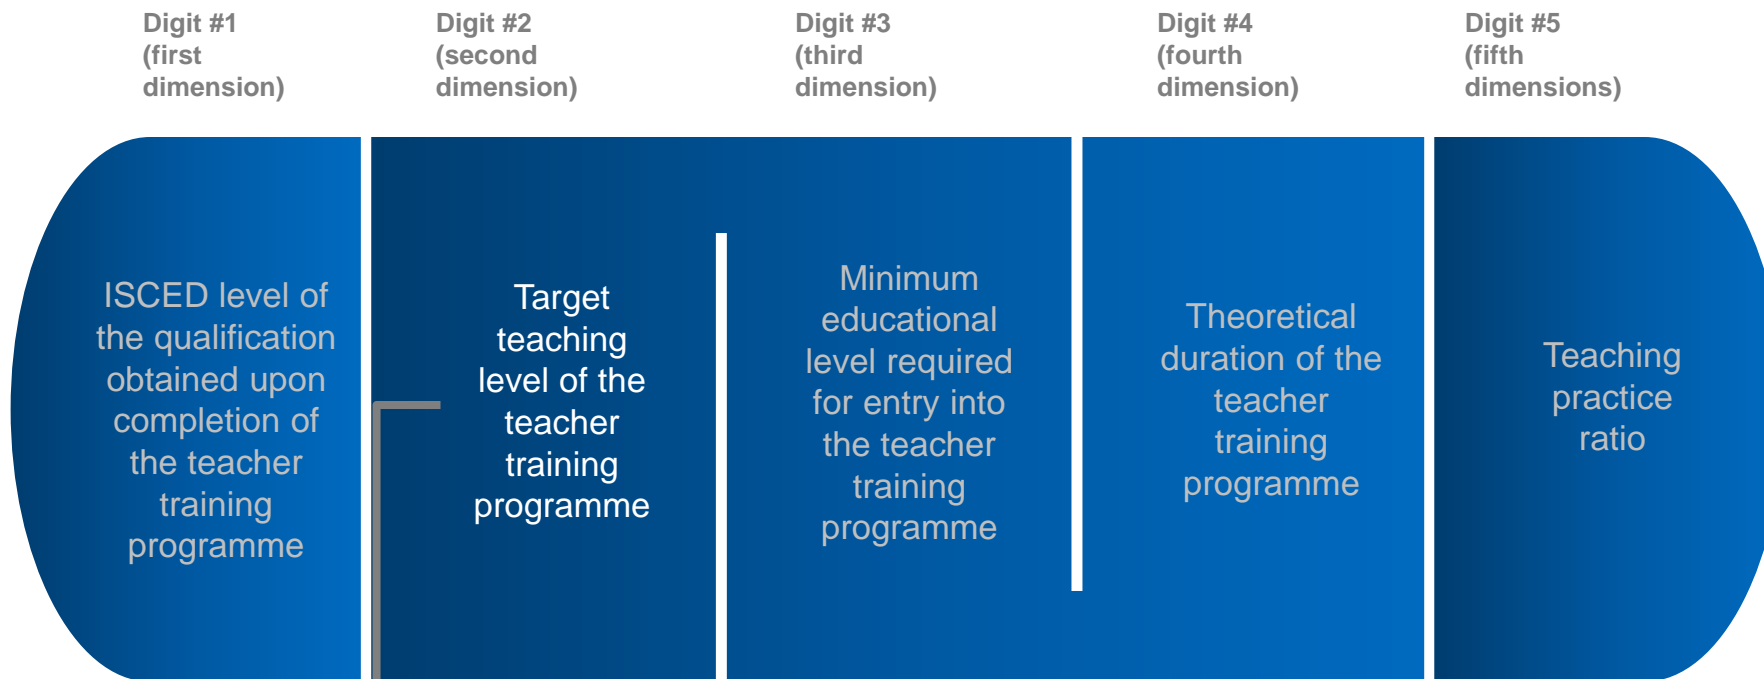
Digit #1 (first dimension)

Digit #2 (second dimension)

Digit #3 (third dimension)

Digit #4 (fourth dimension)

Digit #5 (fifth dimensions)

ISCED level of the qualification obtained upon completion of the teacher training programme

Target teaching level of the teacher training programme

Minimum educational level required for entry into the teacher training programme

Theoretical duration of the teacher training programme

Teaching practice ratio